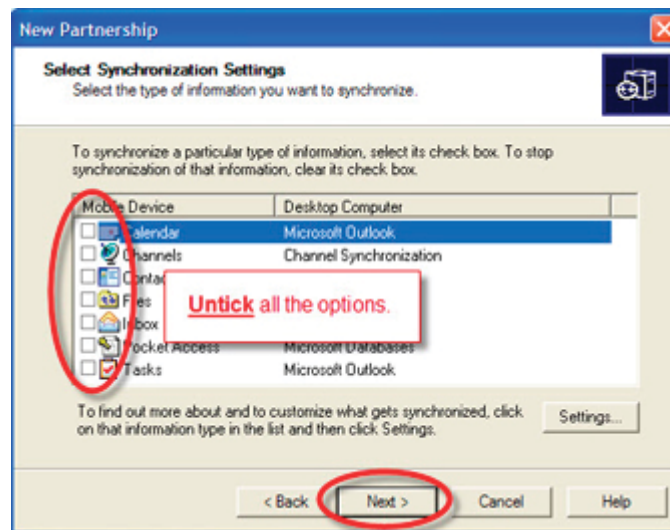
New Partnership

Select Synchronization Settings
Select the type of information you want to synchronize.

To synchronize a particular type of information, select its check box. To stop synchronization of that information, clear its check box.

| Mobile Device | Desktop Computer |
|---|---|
| Calendar | Microsoft Outlook |
| Channels | Channel Synchronization |
| Contac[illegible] | |
| Files | |
| Inbox | |
| Pocket Access | Microsoft Databases |
| Tasks | Microsoft Outlook |

Untick all the options.

To find out more about and to customize what gets synchronized, click on that information type in the list and then click Settings.

Settings...

< Back
Next >
Cancel
Help